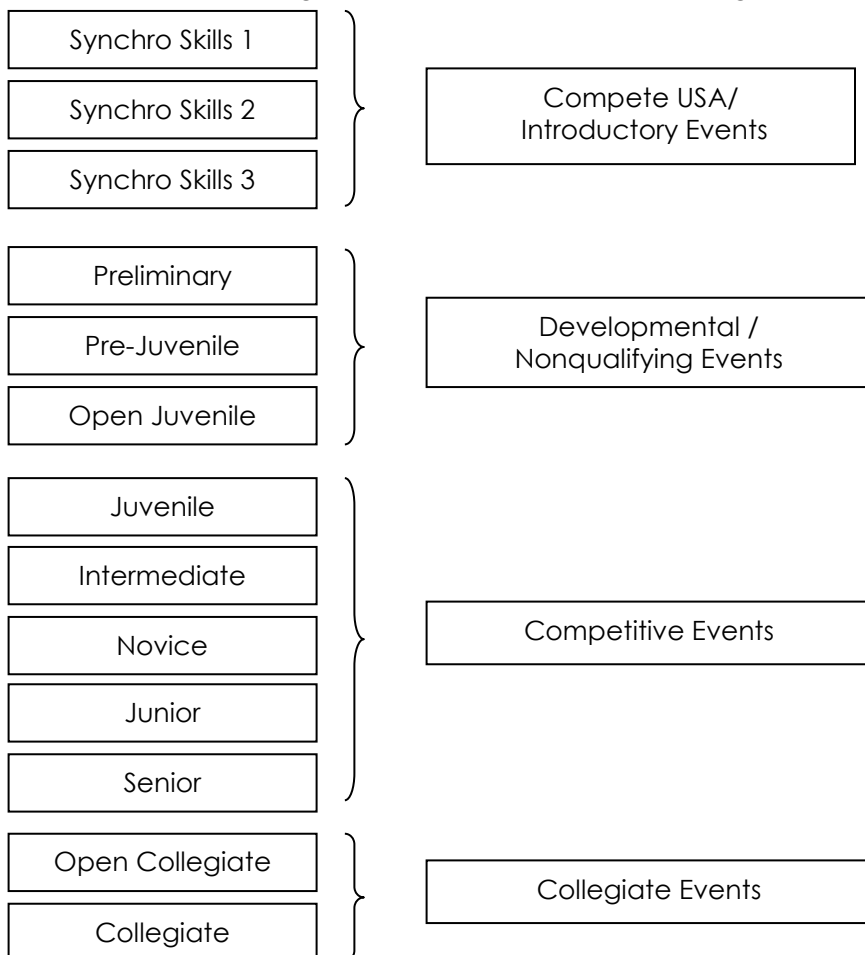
Synchro Skills 1

Synchro Skills 2

Synchro Skills 3

Compete USA/ Introductory Events

Preliminary

Pre-Juvenile

Open Juvenile

Developmental / Nonqualifying Events

Juvenile

Intermediate

Novice

Junior

Senior

Competitive Events

Open Collegiate

Collegiate

Collegiate Events